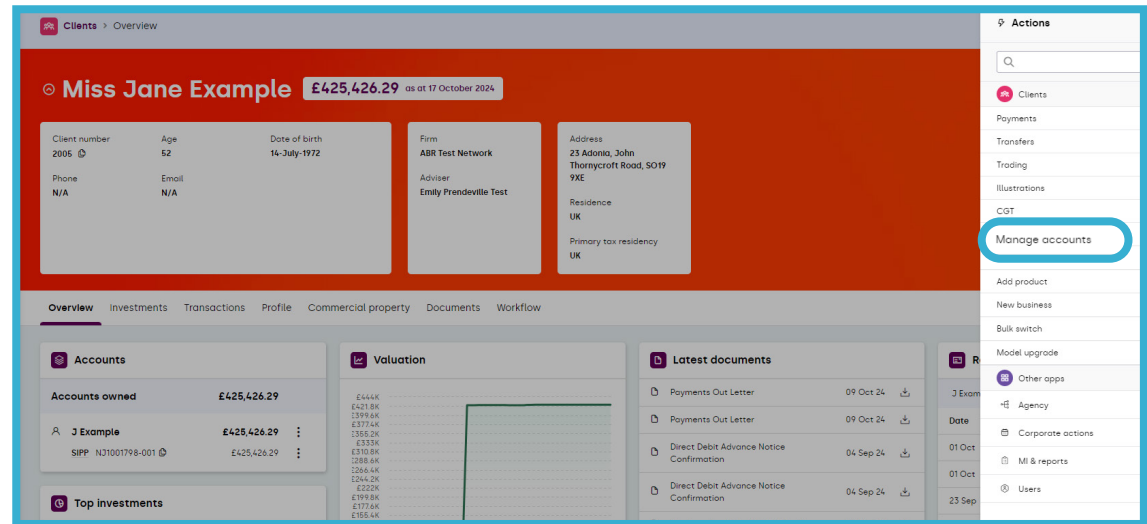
Clients > Overview

Miss Jane Example £425,426.29 as at 17 October 2024

Client number
2005

Age
52

Date of birth
14-July-1972

Phone
N/A

Email
N/A

Firm
ABR Test Network

Adviser
Emily Prendeville Test

Address
23 Adonia, John Thornycroft Road, SO19 9XE

Residence
UK

Primary tax residency
UK

Overview Investments Transactions Profile Commercial property Documents Workflow

Accounts

Accounts owned £425,426.29

J Example £425,426.29

SIPP NJ1001798-001 £425,426.29

Top investments

Valuation

£444K
£421.8K
£399.6K
£377.4K
£355.2K
£333K
£310.8K
£288.6K
£266.4K
£244.2K
£222K
£199.8K
£177.6K
£155.4K

Latest documents

Payments Out Letter 09 Oct 24

Payments Out Letter 09 Oct 24

Direct Debit Advance Notice Confirmation 04 Sep 24

Direct Debit Advance Notice Confirmation 04 Sep 24

R

J Exam

Date

01 Oct

01 Oct

23 Sep

Actions

Clients

Payments

Transfers

Trading

Illustrations

CGT

Manage accounts

Add product

New business

Bulk switch

Model upgrade

Other apps

Agency

Corporate actions

MI & reports

Users